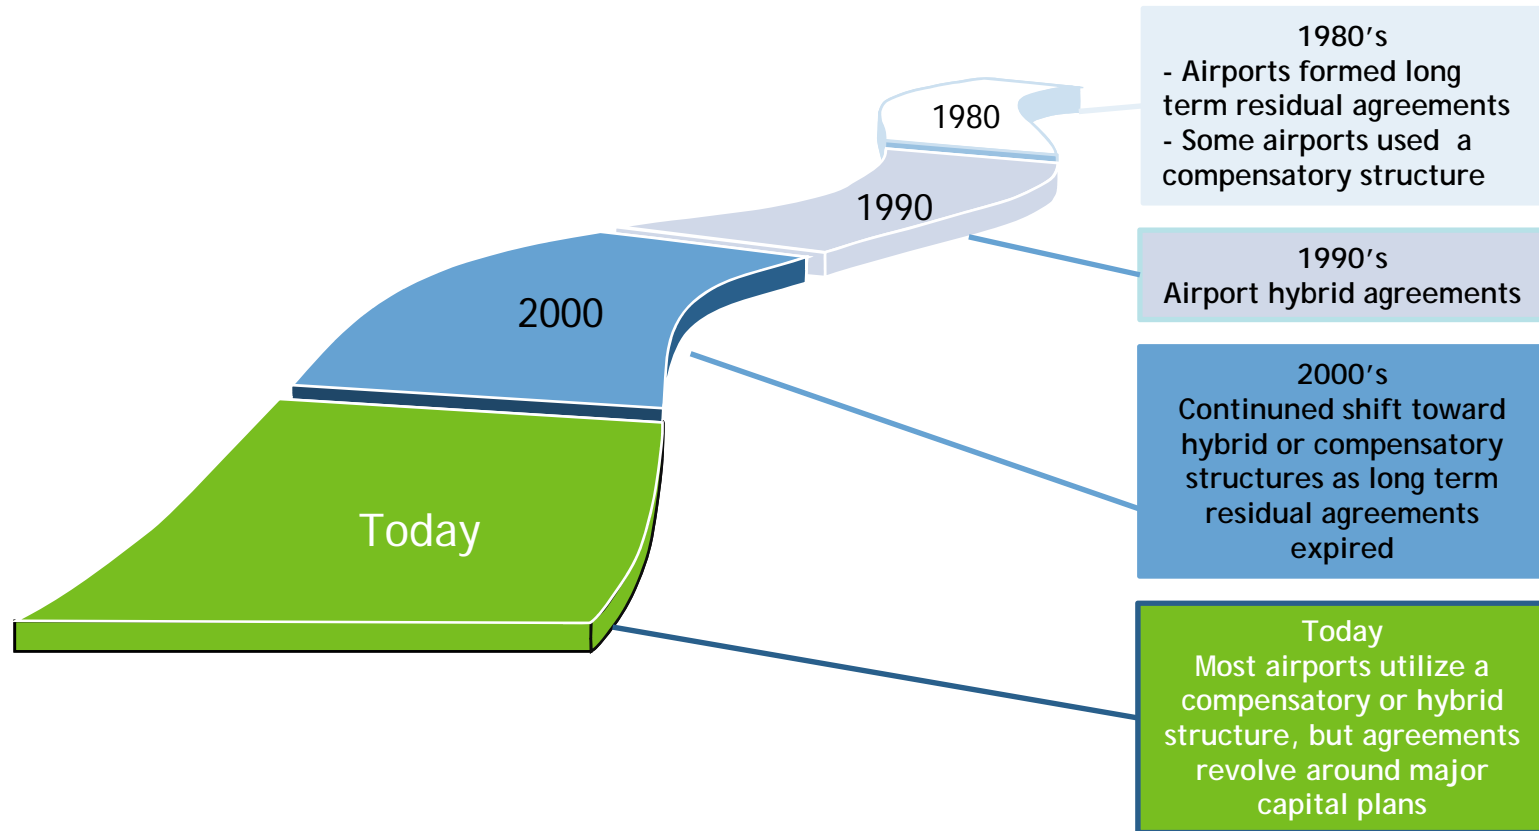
1980

1990

2000

Today

1980's
- Airports formed long term residual agreements
- Some airports used a compensatory structure

1990's
Airport hybrid agreements

2000's
Continued shift toward hybrid or compensatory structures as long term residual agreements expired

Today
Most airports utilize a compensatory or hybrid structure, but agreements revolve around major capital plans